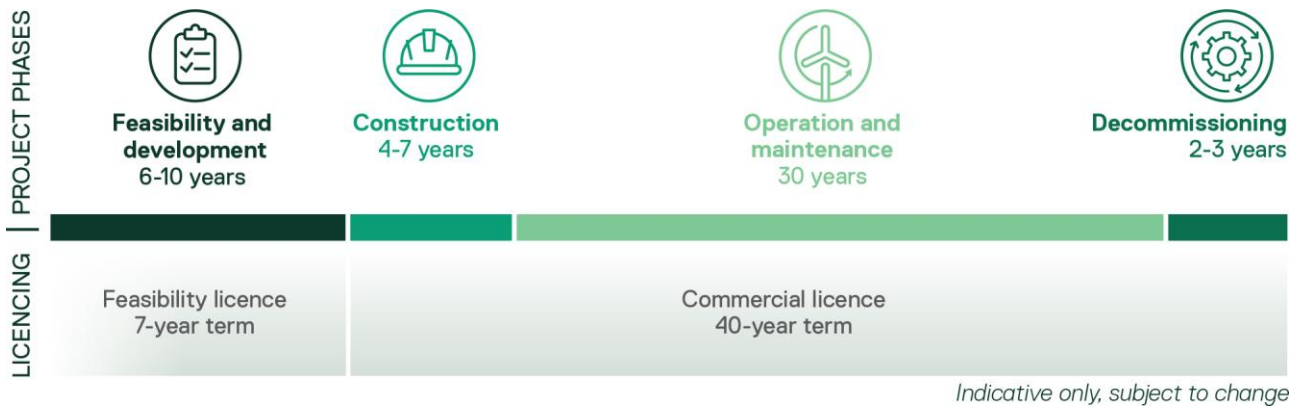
PROJECT PHASES

Feasibility and development
6-10 years

Construction
4-7 years

Operation and maintenance
30 years

Decommissioning
2-3 years

LICENCING

Feasibility licence
7-year term

Commercial licence
40-year term

Indicative only, subject to change